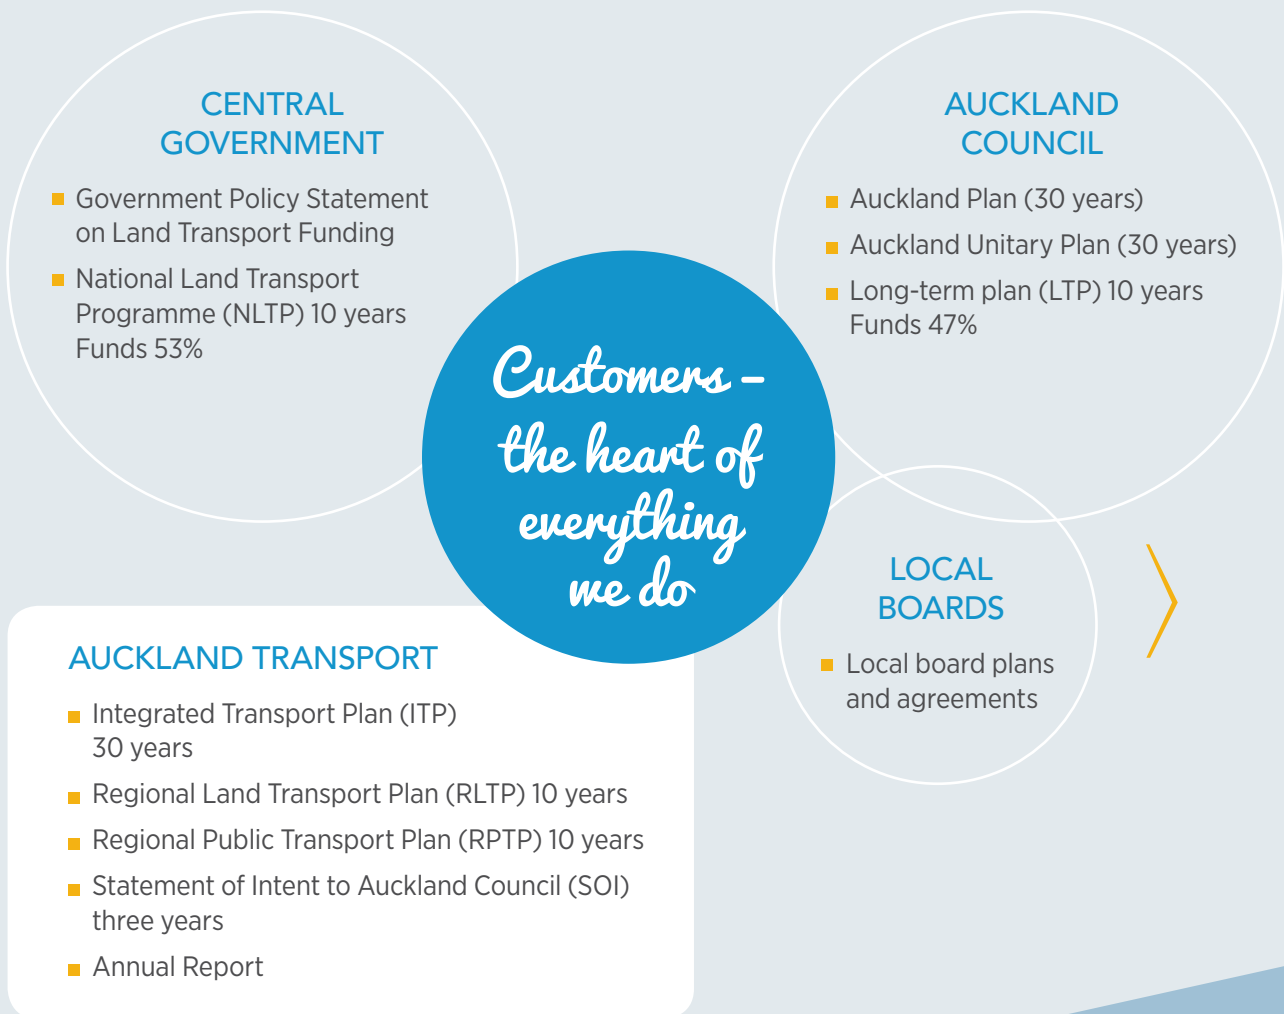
CENTRAL GOVERNMENT

- Government Policy Statement on Land Transport Funding
- National Land Transport Programme (NLTP) 10 years Funds 53%

AUCKLAND COUNCIL

- Auckland Plan (30 years)
- Auckland Unitary Plan (30 years)
- Long-term plan (LTP) 10 years Funds 47%

Customers – the heart of everything we do

LOCAL BOARDS

- Local board plans and agreements

AUCKLAND TRANSPORT

- Integrated Transport Plan (ITP) 30 years
- Regional Land Transport Plan (RLTP) 10 years
- Regional Public Transport Plan (RPTP) 10 years
- Statement of Intent to Auckland Council (SOI) three years
- Annual Report